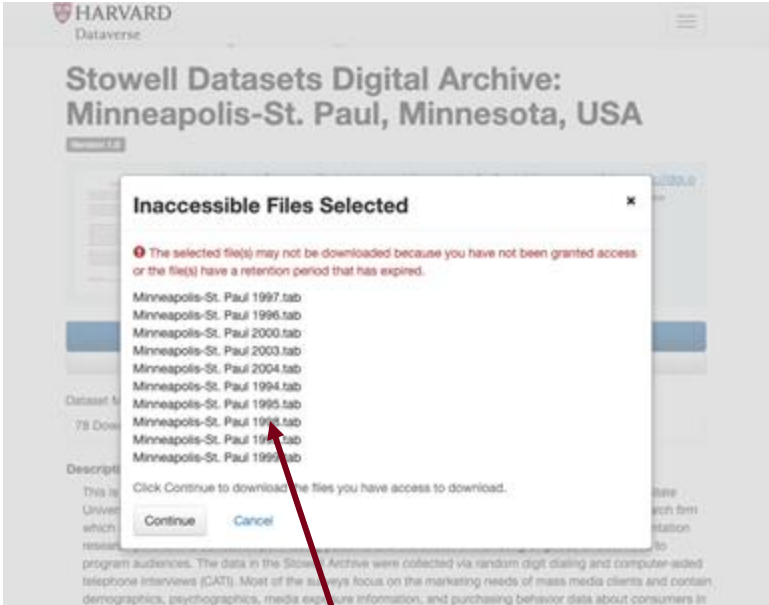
HARVARD
Dataverse

Stowell Datasets Digital Archive: Minneapolis-St. Paul, Minnesota, USA

Version 1.0

Inaccessible Files Selected

×

The selected file(s) may not be downloaded because you have not been granted access or the file(s) have a retention period that has expired.

Minneapolis-St. Paul 1997.tab
Minneapolis-St. Paul 1996.tab
Minneapolis-St. Paul 2000.tab
Minneapolis-St. Paul 2003.tab
Minneapolis-St. Paul 2004.tab
Minneapolis-St. Paul 1994.tab
Minneapolis-St. Paul 1995.tab
Minneapolis-St. Paul 199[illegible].tab
Minneapolis-St. Paul 19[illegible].tab
Minneapolis-St. Paul 199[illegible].tab

Click Continue to download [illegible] files you have access to download.

Continue Cancel

Dataset M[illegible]
78 Dow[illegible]

Descripti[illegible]
This is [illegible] State
Univer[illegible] arch firm
which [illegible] entation
resear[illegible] to
program audiences. The data in the Stowell Archive were collected via random digit dialing and computer-aided telephone interviews (CATI). Most of the surveys focus on the marketing needs of mass media clients and contain demographics, psychographics, media exp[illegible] information, and purchasing behavior data about consumers in